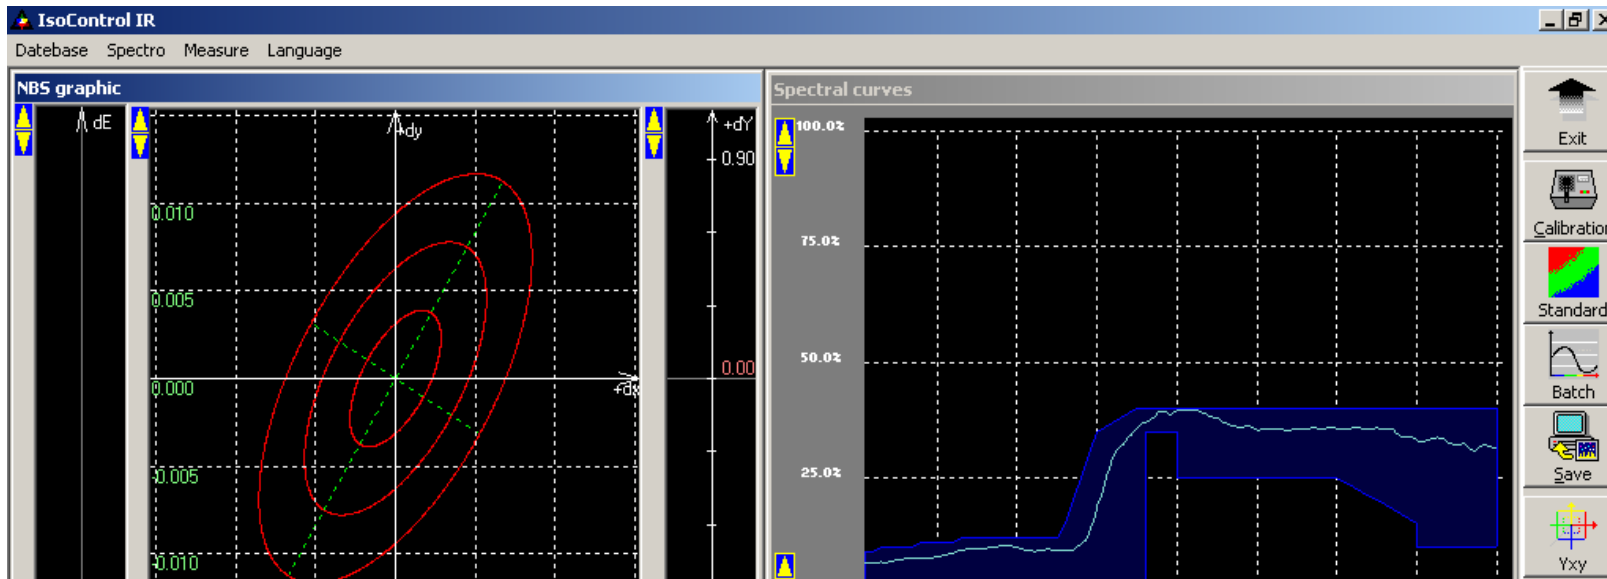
IsoControl IR

Datebase Spectro Measure Language

NBS graphic

dE

dy

+dY

0.90

0.010

0.005

0.000

0.00

+dx

0.005

0.010

Spectral curves

100.0%

75.0%

50.0%

25.0%

Exit

Calibration

Standard

Batch

Save

Yxy